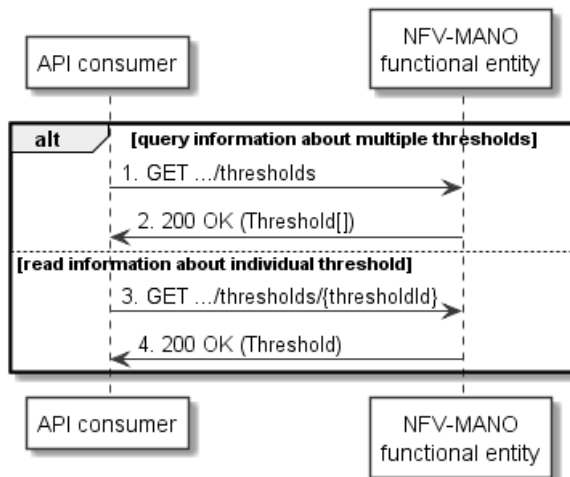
API consumer

NFV-MANO functional entity

alt

[query information about multiple thresholds]

1. GET .../thresholds

2. 200 OK (Threshold[])

[read information about individual threshold]

3. GET .../thresholds/{thresholdId}

4. 200 OK (Threshold)

API consumer

NFV-MANO functional entity